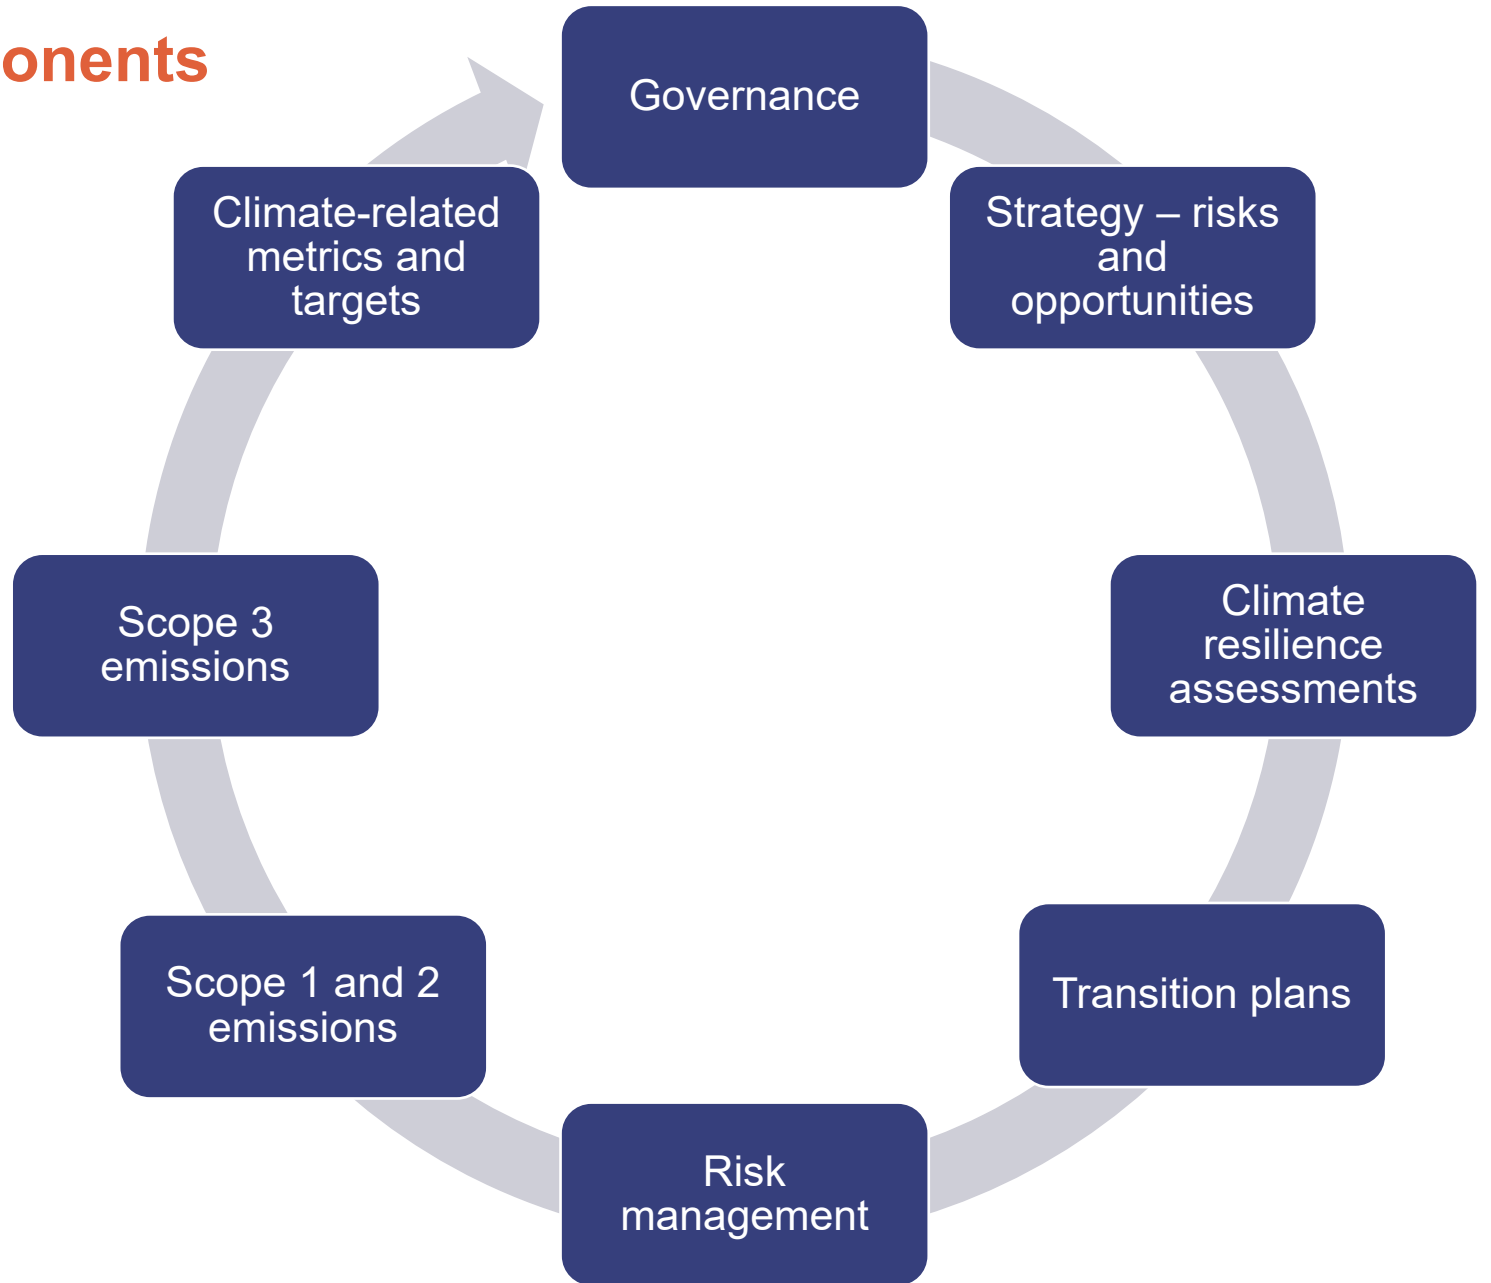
onents

Governance

Strategy – risks and opportunities

Climate resilience assessments

Transition plans

Risk management

Scope 1 and 2 emissions

Scope 3 emissions

Climate-related metrics and targets